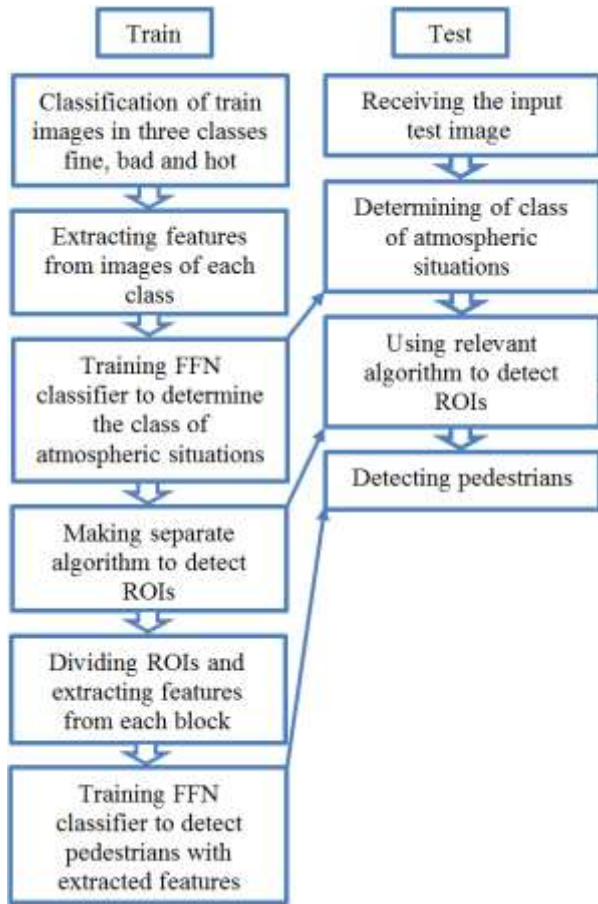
Train

Classification of train images in three classes fine, bad and hot

Extracting features from images of each class

Training FFN classifier to determine the class of atmospheric situations

Making separate algorithm to detect ROIs

Dividing ROIs and extracting features from each block

Training FFN classifier to detect pedestrians with extracted features

Test

Receiving the input test image

Determining of class of atmospheric situations

Using relevant algorithm to detect ROIs

Detecting pedestrians